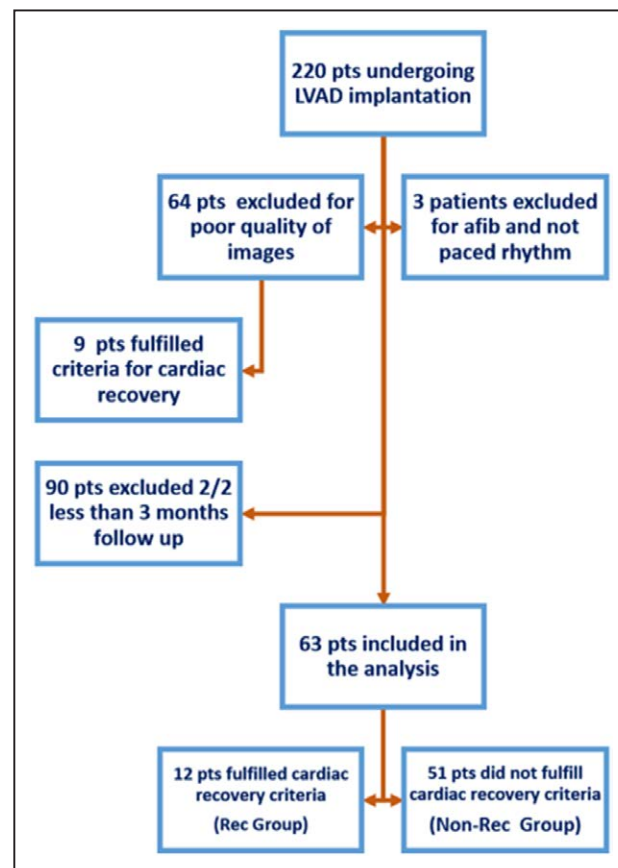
220 pts undergoing LVAD implantation

64 pts excluded for poor quality of images

3 patients excluded for afib and not paced rhythm

9 pts fulfilled criteria for cardiac recovery

90 pts excluded 2/2 less than 3 months follow up

63 pts included in the analysis

12 pts fulfilled cardiac recovery criteria

(Rec Group)

51 pts did not fulfill cardiac recovery criteria

(Non-Rec Group)